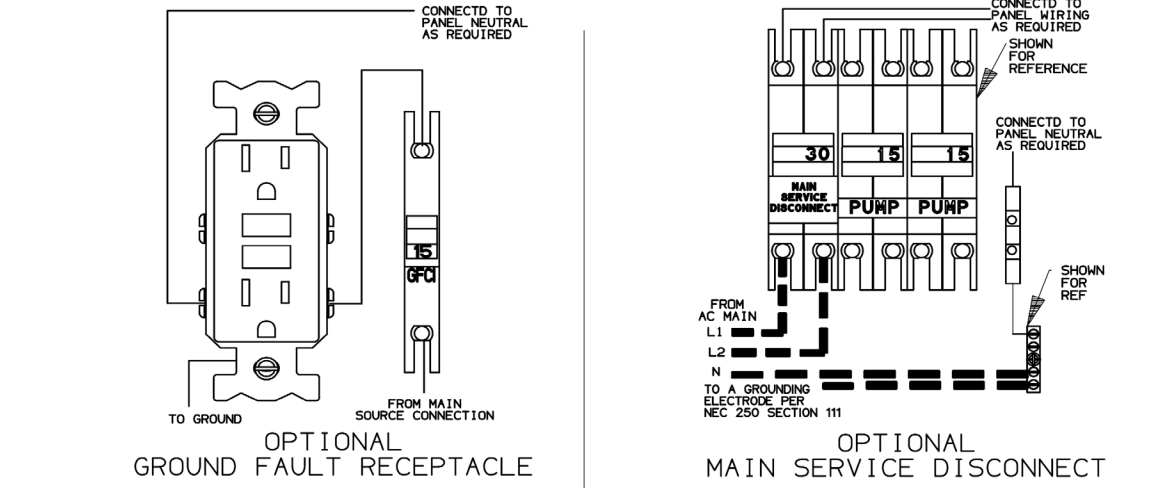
CONNECTD TO PANEL NEUTRAL AS REQUIRED

15
GFCI

TO GROUND

FROM MAIN SOURCE CONNECTION

OPTIONAL
GROUND FAULT RECEPTACLE

CONNECTD TO PANEL WIRING AS REQUIRED

SHOWN FOR REFERENCE

CONNECTD TO PANEL NEUTRAL AS REQUIRED

30
MAIN SERVICE DISCONNECT

15
PUMP

15
PUMP

SHOWN FOR REF

FROM AC MAIN
L1
L2
N
TO A GROUNDING ELECTRODE PER NEC 250 SECTION 111

OPTIONAL
MAIN SERVICE DISCONNECT